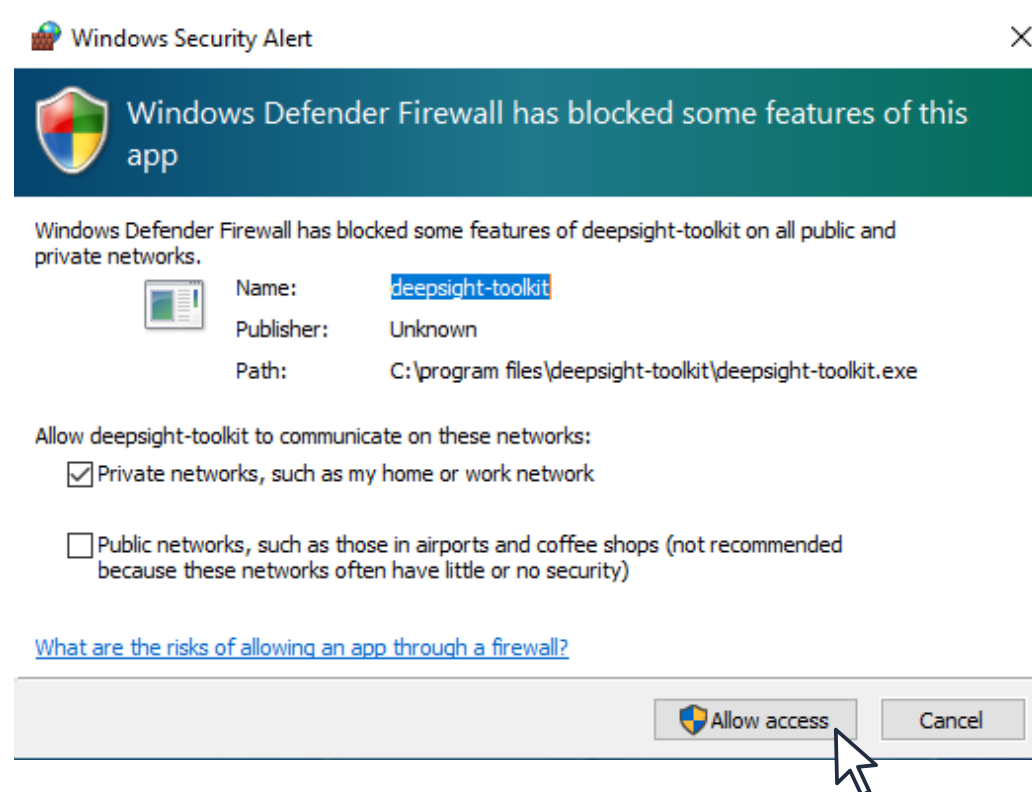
Windows Security Alert

Windows Defender Firewall has blocked some features of this app

Windows Defender Firewall has blocked some features of deepsight-toolkit on all public and private networks.

Name: deepsight-toolkit
Publisher: Unknown
Path: C:\program files\deepsight-toolkit\deepsight-toolkit.exe

Allow deepsight-toolkit to communicate on these networks:

Private networks, such as my home or work network

Public networks, such as those in airports and coffee shops (not recommended because these networks often have little or no security)

What are the risks of allowing an app through a firewall?

Allow access

Cancel